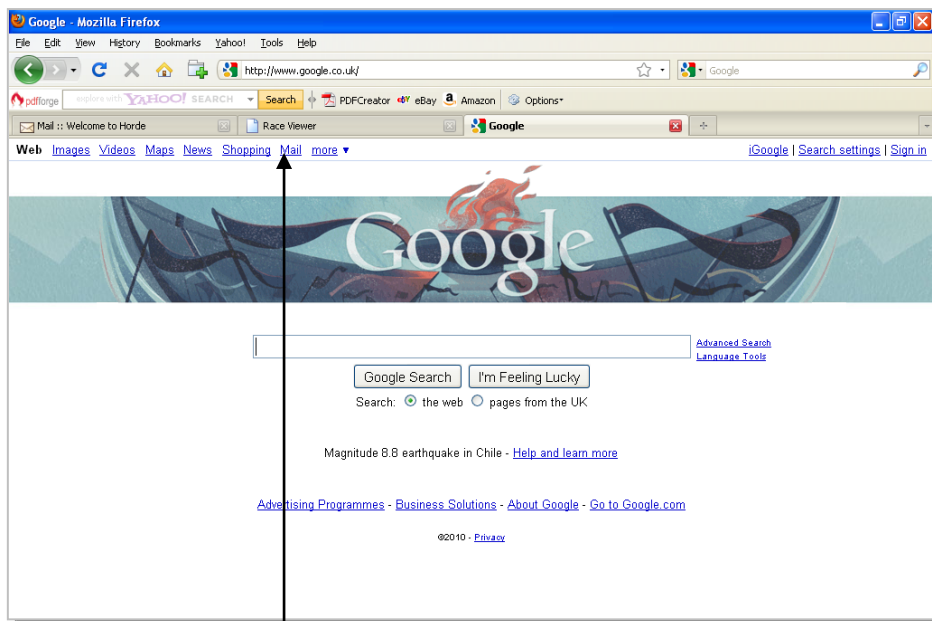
Google - Mozilla Firefox

File Edit View History Bookmarks Yahoo! Tools Help

http://www.google.co.uk/

Google

pdfforge explore with YAHOO! SEARCH Search PDFCreator eBay Amazon Options

Mail :: Welcome to Horde

Race Viewer

Google

Web Images Videos Maps News Shopping Mail more ▾

iGoogle | Search settings | Sign in

Google

Advanced Search
Language Tools

Google Search I'm Feeling Lucky

Search: the web pages from the UK

Magnitude 8.8 earthquake in Chile - Help and learn more

Advertising Programmes - Business Solutions - About Google - Go to Google.com

©2010 - Privacy